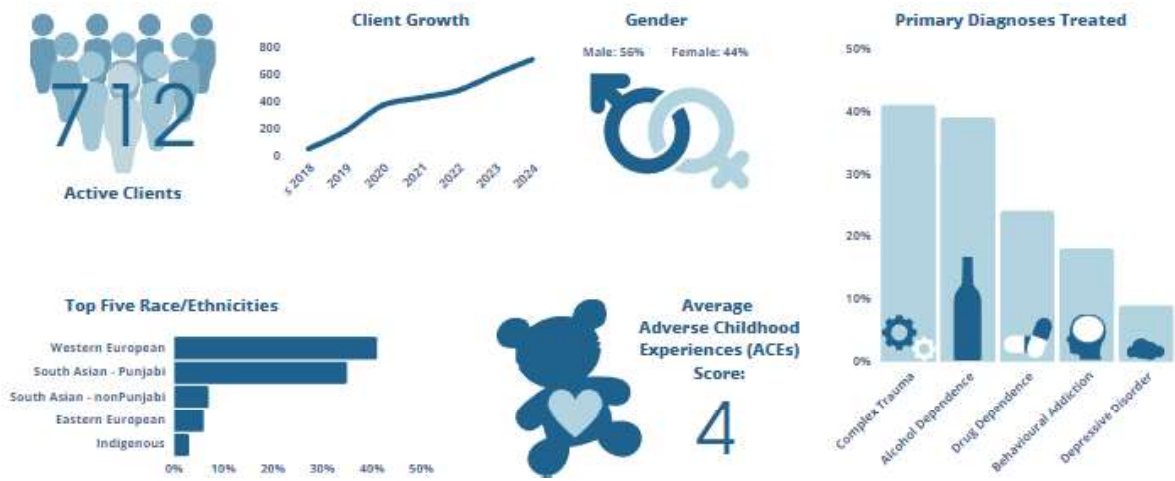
712
Active Clients

Client Growth
800
600
400
200
0
s 2018
2019
2020
2021
2022
2023
2024

Gender
Male: 56%
Female: 44%

Primary Diagnoses Treated
50%
40%
30%
20%
10%
0%
Complex Trauma
Alcohol Dependence
Drug Dependence
Behavioural Addiction
Depressive Disorder

Top Five Race/Ethnicities
Western European
South Asian - Punjabi
South Asian - nonPunjabi
Eastern European
Indigenous
0%
10%
20%
30%
40%
50%

Average Adverse Childhood Experiences (ACEs) Score:
4